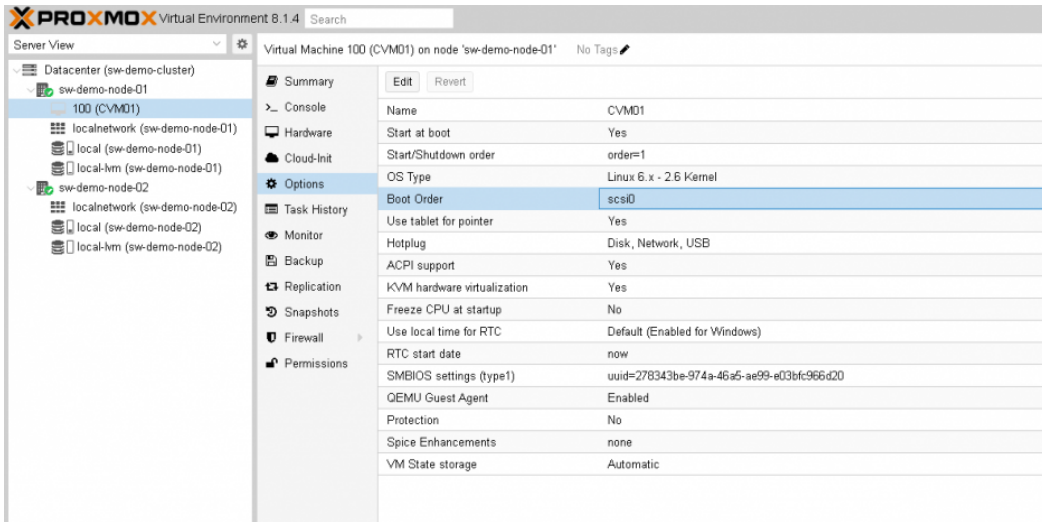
PROXMOX Virtual Environment 8.1.4 Search

Server View

Datacenter (sw-demo-cluster)
sw-demo-node-01
100 (CVM01)
localnetwork (sw-demo-node-01)
local (sw-demo-node-01)
local-lvm (sw-demo-node-01)
sw-demo-node-02
localnetwork (sw-demo-node-02)
local (sw-demo-node-02)
local-lvm (sw-demo-node-02)

Virtual Machine 100 (CVM01) on node 'sw-demo-node-01' No Tags

Summary
Console
Hardware
Cloud-Init
Options
Task History
Monitor
Backup
Replication
Snapshots
Firewall
Permissions

Edit Revert

| | |
|---|---|
| Name | CVM01 |
| Start at boot | Yes |
| Start/Shutdown order | order=1 |
| OS Type | Linux 6.x - 2.6 Kernel |
| Boot Order | scsi0 |
| Use tablet for pointer | Yes |
| Hotplug | Disk, Network, USB |
| ACPI support | Yes |
| KVM hardware virtualization | Yes |
| Freeze CPU at startup | No |
| Use local time for RTC | Default (Enabled for Windows) |
| RTC start date | now |
| SMBIOS settings (type1) | uuid=278343be-974a-46a5-ae99-e03bfc966d20 |
| QEMU Guest Agent | Enabled |
| Protection | No |
| Spice Enhancements | none |
| VM State storage | Automatic |